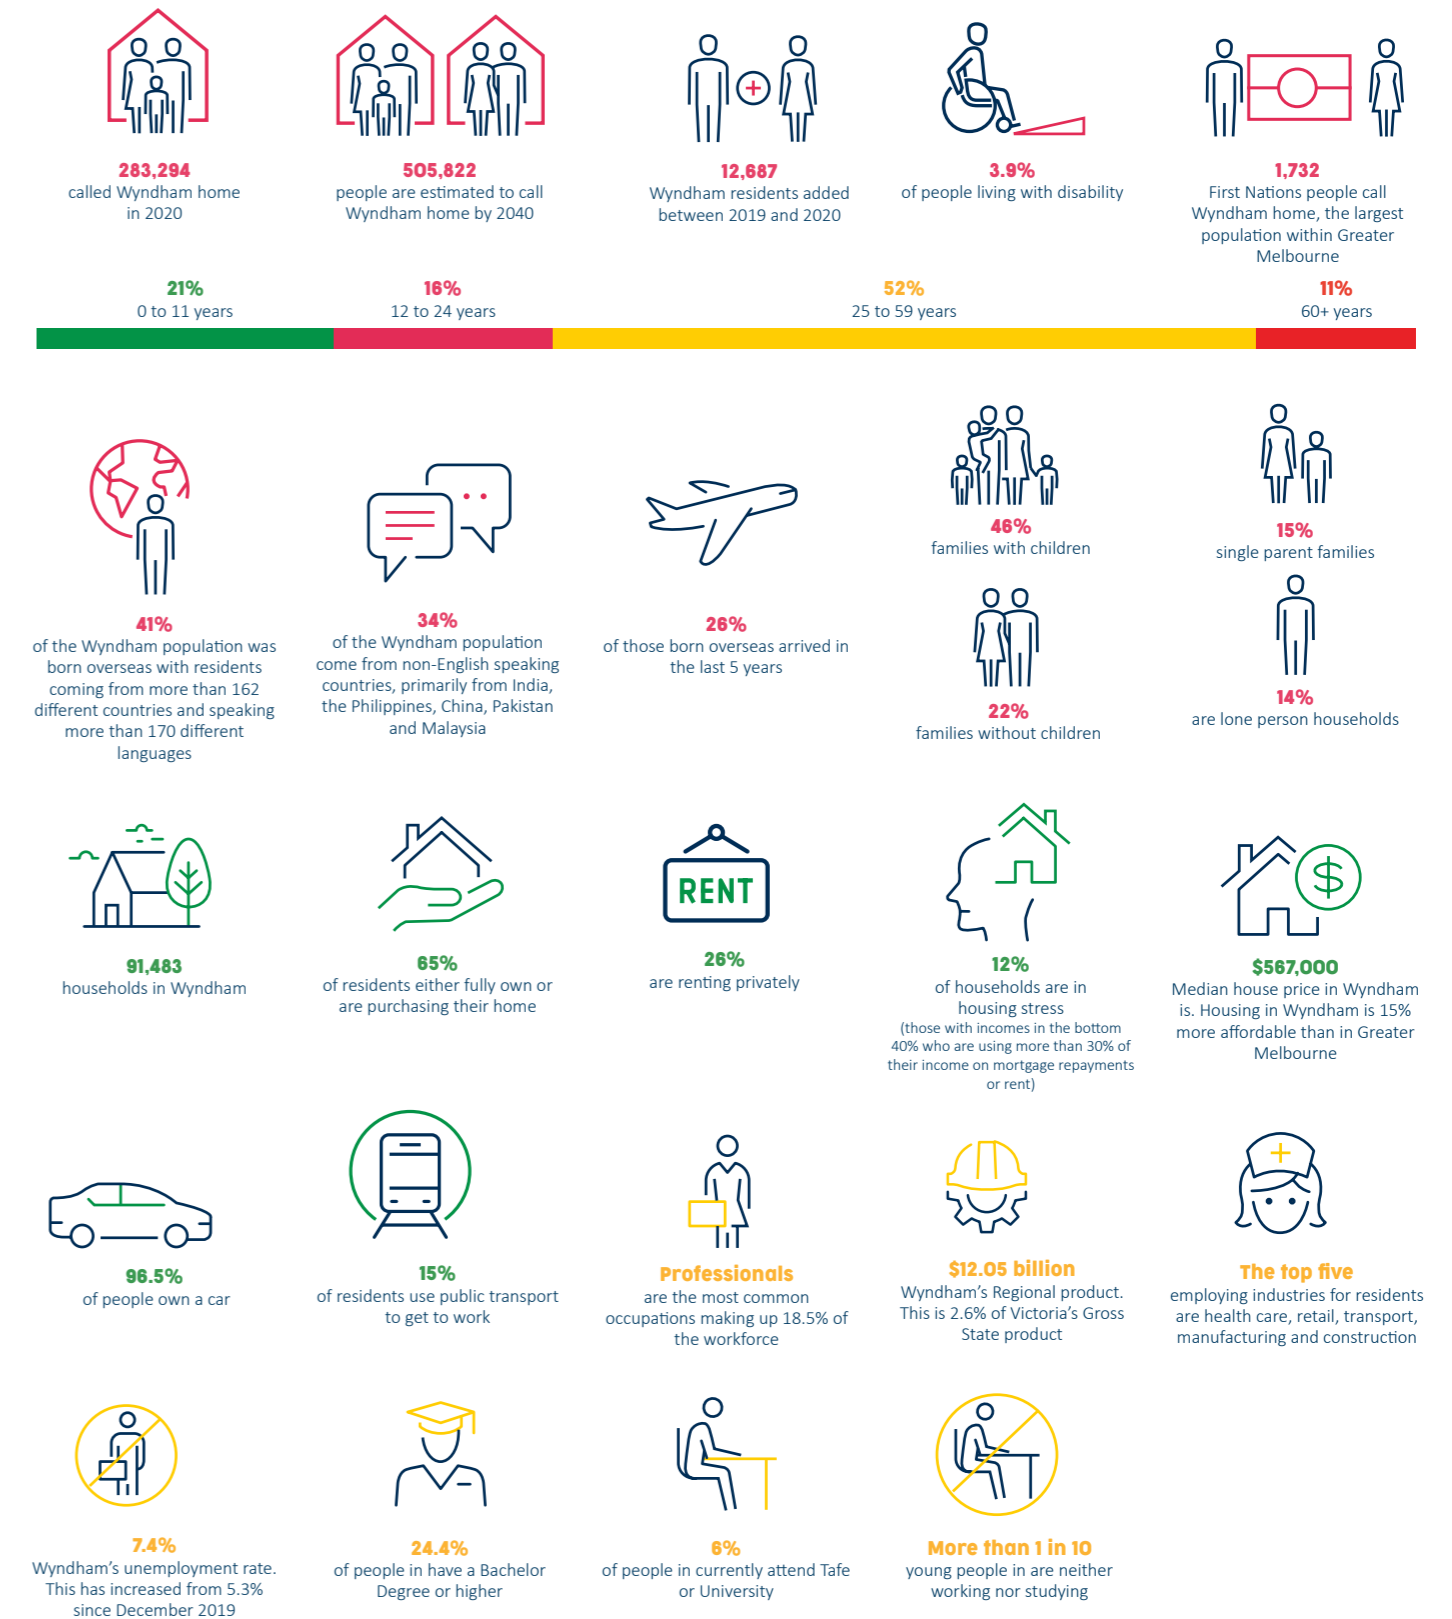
283,294
called Wyndham home in 2020

505,822
people are estimated to call Wyndham home by 2040

12,687
Wyndham residents added between 2019 and 2020

3.9%
of people living with disability

1,732
First Nations people call Wyndham home, the largest population within Greater Melbourne

21%
0 to 11 years

16%
12 to 24 years

52%
25 to 59 years

11%
60+ years

41%
of the Wyndham population was born overseas with residents coming from more than 162 different countries and speaking more than 170 different languages

34%
of the Wyndham population come from non-English speaking countries, primarily from India, the Philippines, China, Pakistan and Malaysia

26%
of those born overseas arrived in the last 5 years

46%
families with children

15%
single parent families

22%
families without children

14%
are lone person households

91,483
households in Wyndham

65%
of residents either fully own or are purchasing their home

RENT

26%
are renting privately

12%
of households are in housing stress
(those with incomes in the bottom 40% who are using more than 30% of their income on mortgage repayments or rent)

$567,000
Median house price in Wyndham is. Housing in Wyndham is 15% more affordable than in Greater Melbourne

96.5%
of people own a car

15%
of residents use public transport to get to work

Professionals
are the most common occupations making up 18.5% of the workforce

$12.05 billion
Wyndham's Regional product. This is 2.6% of Victoria's Gross State product

The top five
employing industries for residents are health care, retail, transport, manufacturing and construction

7.4%
Wyndham's unemployment rate. This has increased from 5.3% since December 2019

24.4%
of people in have a Bachelor Degree or higher

6%
of people in currently attend Tafe or University

More than 1 in 10
young people in are neither working nor studying